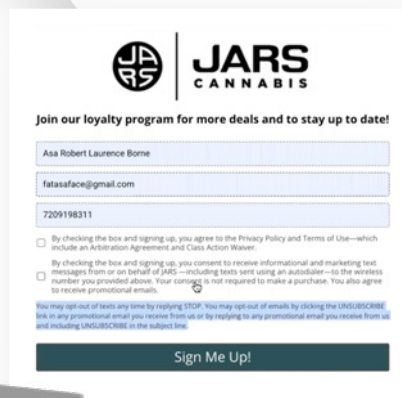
JARS
JARS
CANNABIS

Join our loyalty program for more deals and to stay up to date!

Asa Robert Laurence Borne

fatasaface@gmail.com

7209198311

By checking the box and signing up, you agree to the Privacy Policy and Terms of Use—which include an Arbitration Agreement and Class Action Waiver.

By checking the box and signing up, you consent to receive informational and marketing text messages from or on behalf of JARS —including texts sent using an autodialer—to the wireless number you provided above. Your consent is not required to make a purchase. You also agree to receive promotional emails.

You may opt-out of texts any time by replying STOP. You may opt-out of emails by clicking the UNSUBSCRIBE link in any promotional email you receive from us or by replying to any promotional email you receive from us and including UNSUBSCRIBE in the subject line.

Sign Me Up!